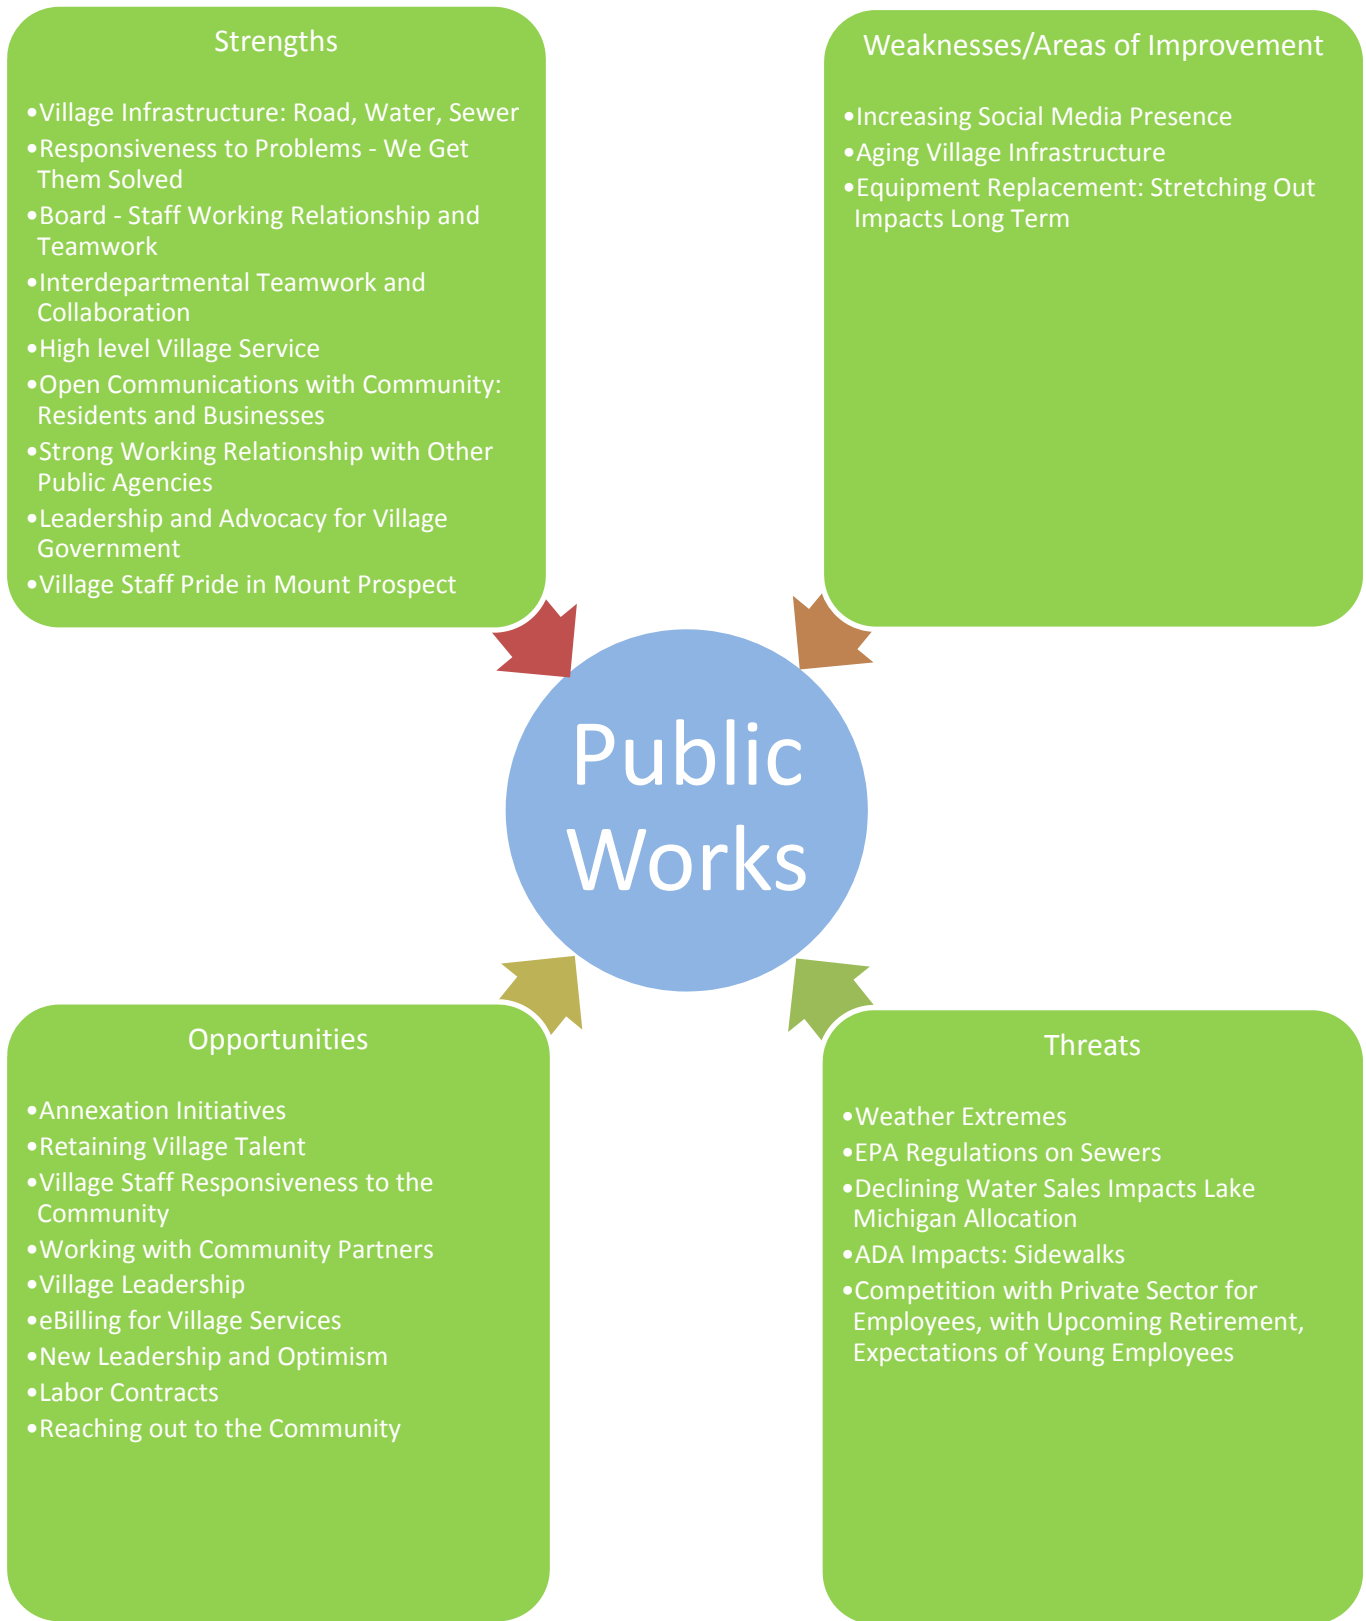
Strengths

•Village Infrastructure: Road, Water, Sewer
•Responsiveness to Problems - We Get Them Solved
•Board - Staff Working Relationship and Teamwork
•Interdepartmental Teamwork and Collaboration
•High level Village Service
•Open Communications with Community: Residents and Businesses
•Strong Working Relationship with Other Public Agencies
•Leadership and Advocacy for Village Government
•Village Staff Pride in Mount Prospect

Weaknesses/Areas of Improvement

•Increasing Social Media Presence
•Aging Village Infrastructure
•Equipment Replacement: Stretching Out Impacts Long Term

Public Works

Opportunities

•Annexation Initiatives
•Retaining Village Talent
•Village Staff Responsiveness to the Community
•Working with Community Partners
•Village Leadership
•eBilling for Village Services
•New Leadership and Optimism
•Labor Contracts
•Reaching out to the Community

Threats

•Weather Extremes
•EPA Regulations on Sewers
•Declining Water Sales Impacts Lake Michigan Allocation
•ADA Impacts: Sidewalks
•Competition with Private Sector for Employees, with Upcoming Retirement, Expectations of Young Employees